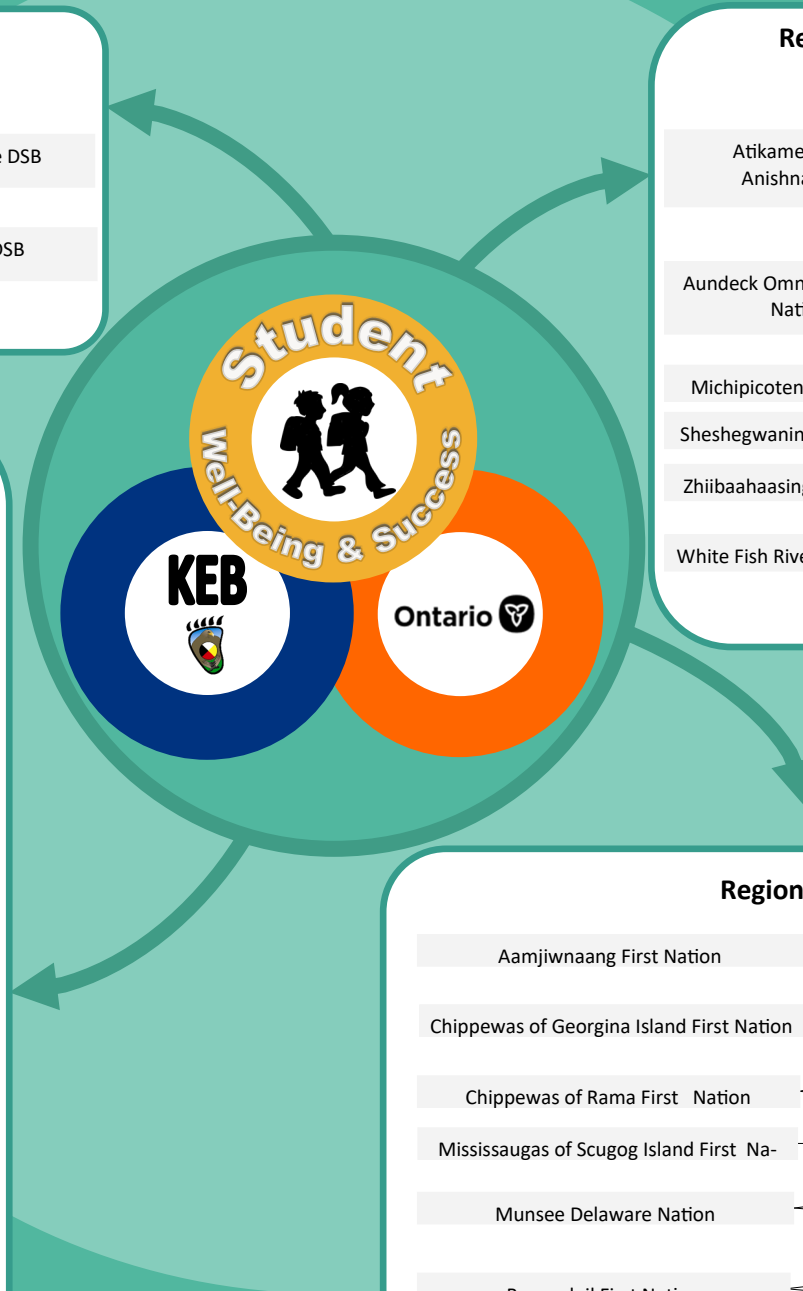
e DSB

DSB

Re

Atikame
Anishna

Aundeck Omn
Nati

Michipicoten

Sheshegwanin

Zhiibaahaasin

White Fish Rive

Student

Well-Being & Success

KEB

Ontario

Region

Aamjiwnaang First Nation

Chippewas of Georgina Island First Nation

Chippewas of Rama First Nation

Mississaugas of Scugog Island First Na-

Munsee Delaware Nation

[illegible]